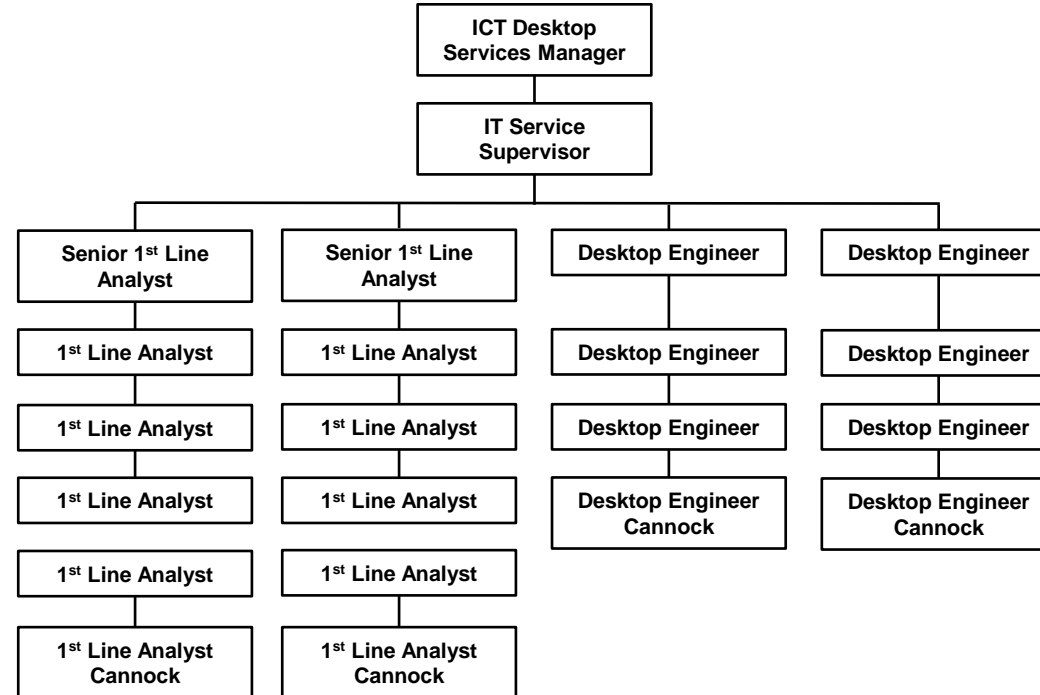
ICT Desktop Services Manager

IT Service Supervisor

Senior 1$^{st}$ Line Analyst

1$^{st}$ Line Analyst

1$^{st}$ Line Analyst

1$^{st}$ Line Analyst

1$^{st}$ Line Analyst

1$^{st}$ Line Analyst Cannock

Senior 1$^{st}$ Line Analyst

1$^{st}$ Line Analyst

1$^{st}$ Line Analyst

1$^{st}$ Line Analyst

1$^{st}$ Line Analyst

1$^{st}$ Line Analyst Cannock

Desktop Engineer

Desktop Engineer

Desktop Engineer

Desktop Engineer Cannock

Desktop Engineer

Desktop Engineer

Desktop Engineer

Desktop Engineer Cannock